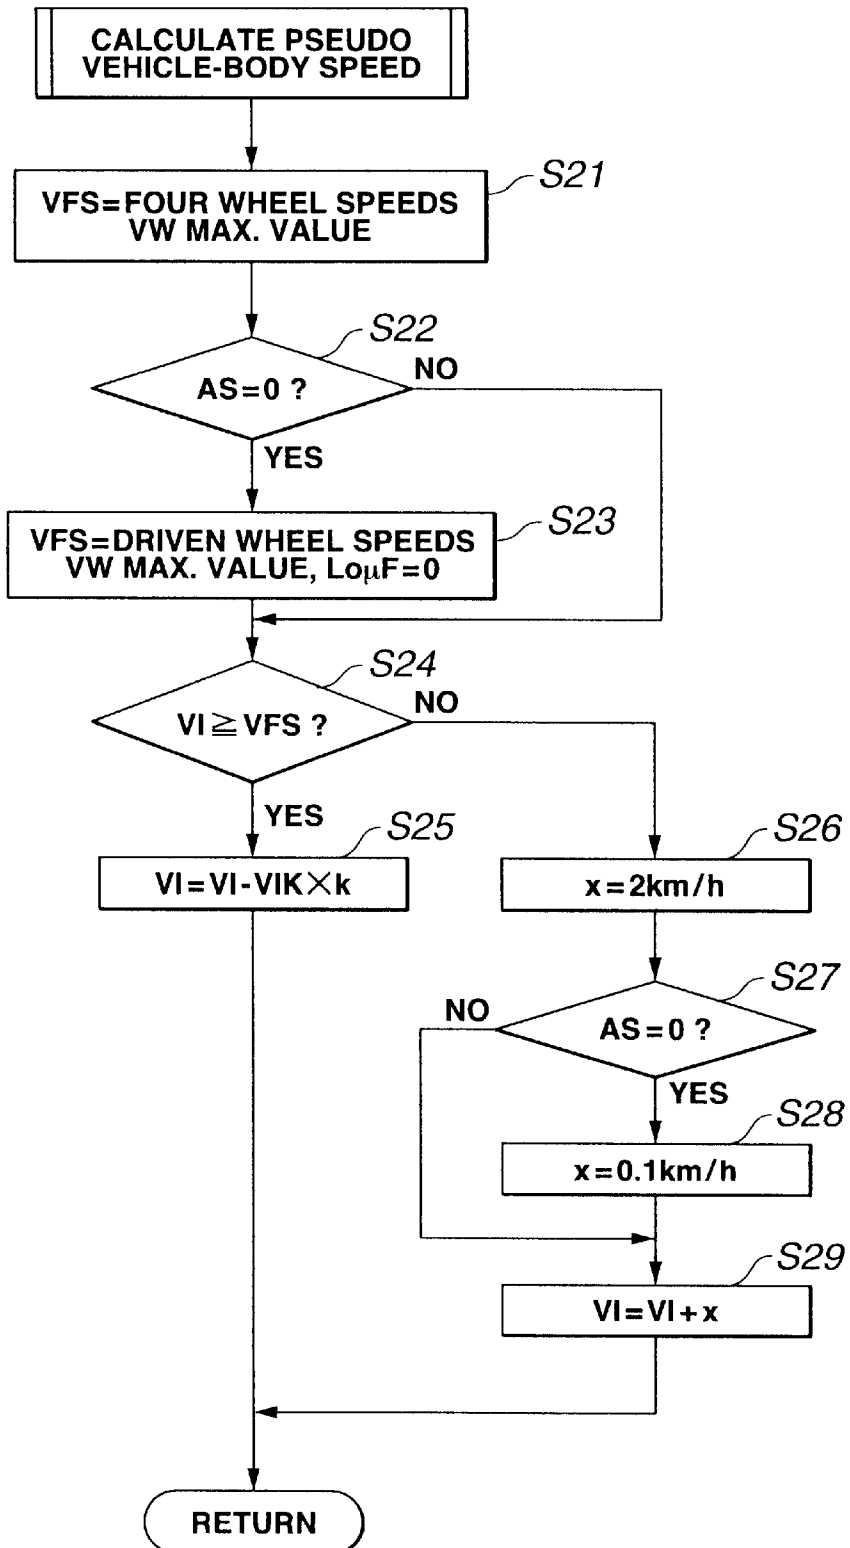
CALCULATE PSEUDO VEHICLE-BODY SPEED

S21
VFS=FOUR WHEEL SPEEDS VW MAX. VALUE

S22
AS=0 ?
NO
YES

S23
VFS=DRIVEN WHEEL SPEEDS VW MAX. VALUE, LoμF=0

S24
VI$\geqq$VFS ?
NO
YES

S25
VI=VI-VIK$\times$k

S26
x=2km/h

S27
NO
AS=0 ?
YES

S28
x=0.1km/h

S29
VI=VI+x

RETURN